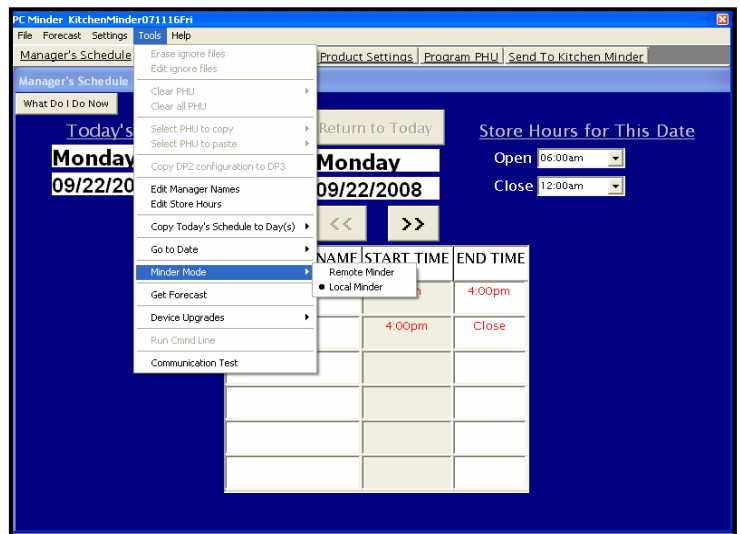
PC Minder KitchenMinder071116Fri

File Forecast Settings Tools Help

Manager's Schedule | Product Settings | Program PHU | Send To Kitchen Minder

Manager's Schedule

What Do I Do Now

Erase ignore files
Edit ignore files
Clear PHU
Clear all PHU
Select PHU to copy
Select PHU to paste
Copy DP2 configuration to DP3
Edit Manager Names
Edit Store Hours
Copy Today's Schedule to Day(s)
Go to Date
Minder Mode
Get Forecast
Device Upgrades
Run Cmnd Line
Communication Test

Remote Minder
Local Minder

Today's

Monday

09/22/20

Return to Today

Monday

09/22/2008

<< >>

Store Hours for This Date

Open 06:00am

Close 12:00am

| NAME | START TIME | END TIME |
|---|---|---|
| | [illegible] | 4:00pm |
| | 4:00pm | Close |
| | | |
| | | |
| | | |
| | | |